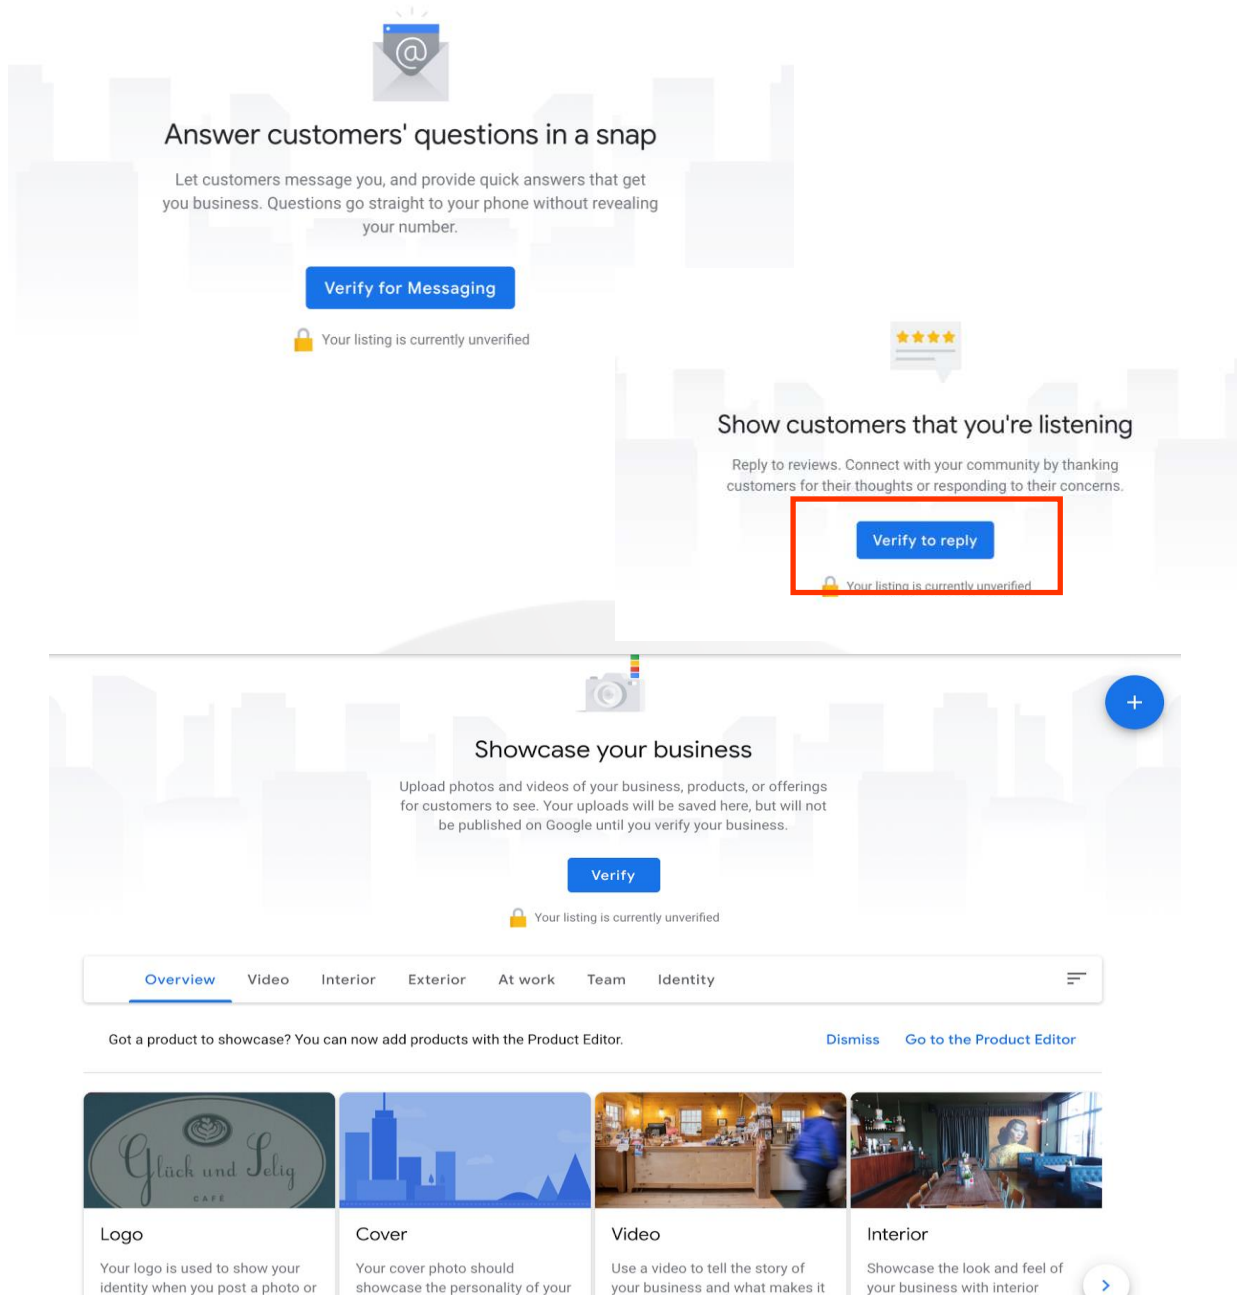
Answer customers' questions in a snap

Let customers message you, and provide quick answers that get you business. Questions go straight to your phone without revealing your number.

Verify for Messaging

Your listing is currently unverified

Show customers that you're listening

Reply to reviews. Connect with your community by thanking customers for their thoughts or responding to their concerns.

Verify to reply

Your listing is currently unverified

Showcase your business

Upload photos and videos of your business, products, or offerings for customers to see. Your uploads will be saved here, but will not be published on Google until you verify your business.

Verify

Your listing is currently unverified

Overview Video Interior Exterior At work Team Identity

Got a product to showcase? You can now add products with the Product Editor.

Dismiss Go to the Product Editor

Glück und Selig CAFÉ

Logo

Your logo is used to show your identity when you post a photo or

Cover

Your cover photo should showcase the personality of your

Video

Use a video to tell the story of your business and what makes it

Interior

Showcase the look and feel of your business with interior